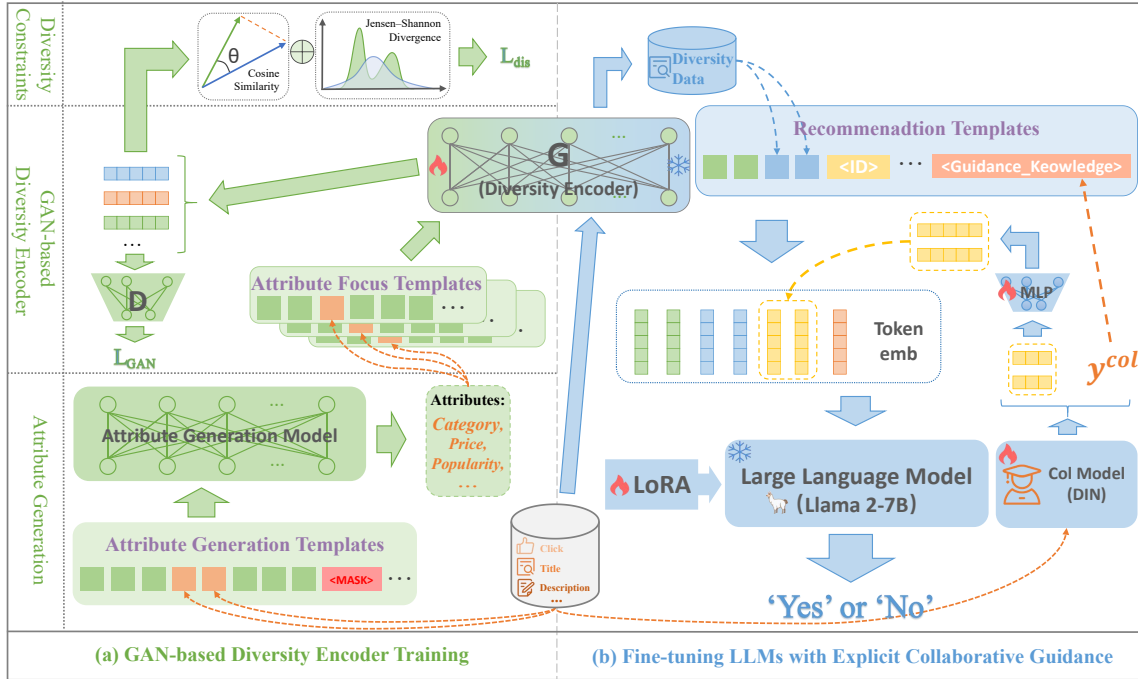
Diversity Constraints

θ
Cosine Similarity

Jensen–Shannon Divergence

$L_{dis}$

GAN-based Diversity Encoder

G
(Diversity Encoder)

…

D

$L_{GAN}$

Attribute Focus Templates
. . .

Attribute Generation

Attribute Generation Model

Attributes:
Category,
Price,
Popularity,
…

Attribute Generation Templates
<MASK> . . .

Click
Title
Description
…

Diversity Data

Recommenadtion Templates
<ID> . . . <Guidance_Keowledge>

MLP

Token emb

$y^{col}$

LoRA

Large Language Model
(Llama 2-7B)

Col Model
(DIN)

'Yes' or 'No'

(a) GAN-based Diversity Encoder Training

(b) Fine-tuning LLMs with Explicit Collaborative Guidance